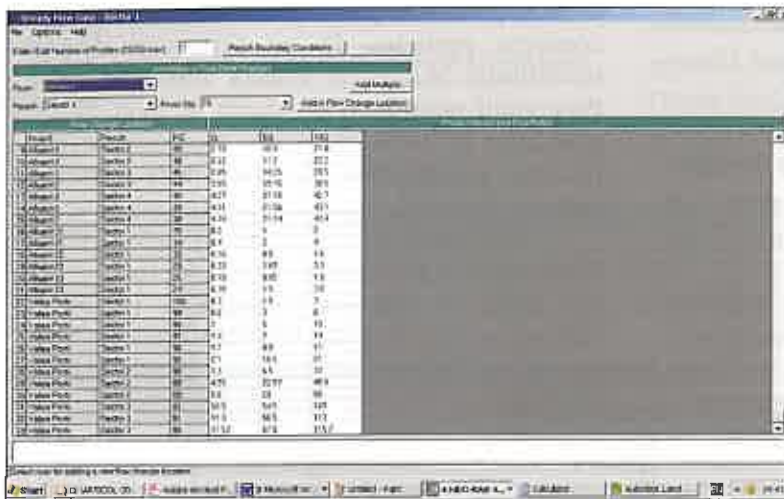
Steady Flow Data - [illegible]
File Options Help
Enter/Edit Number of Profiles (32000 max): 7 Reach Boundary Conditions
Locations of Flow Data Changes
River: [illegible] Add Multiple...
Reach: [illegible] River Sta.: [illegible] Add A Flow Change Location
Flow Change Location
Profile Names and Flow Rates
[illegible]
Start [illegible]